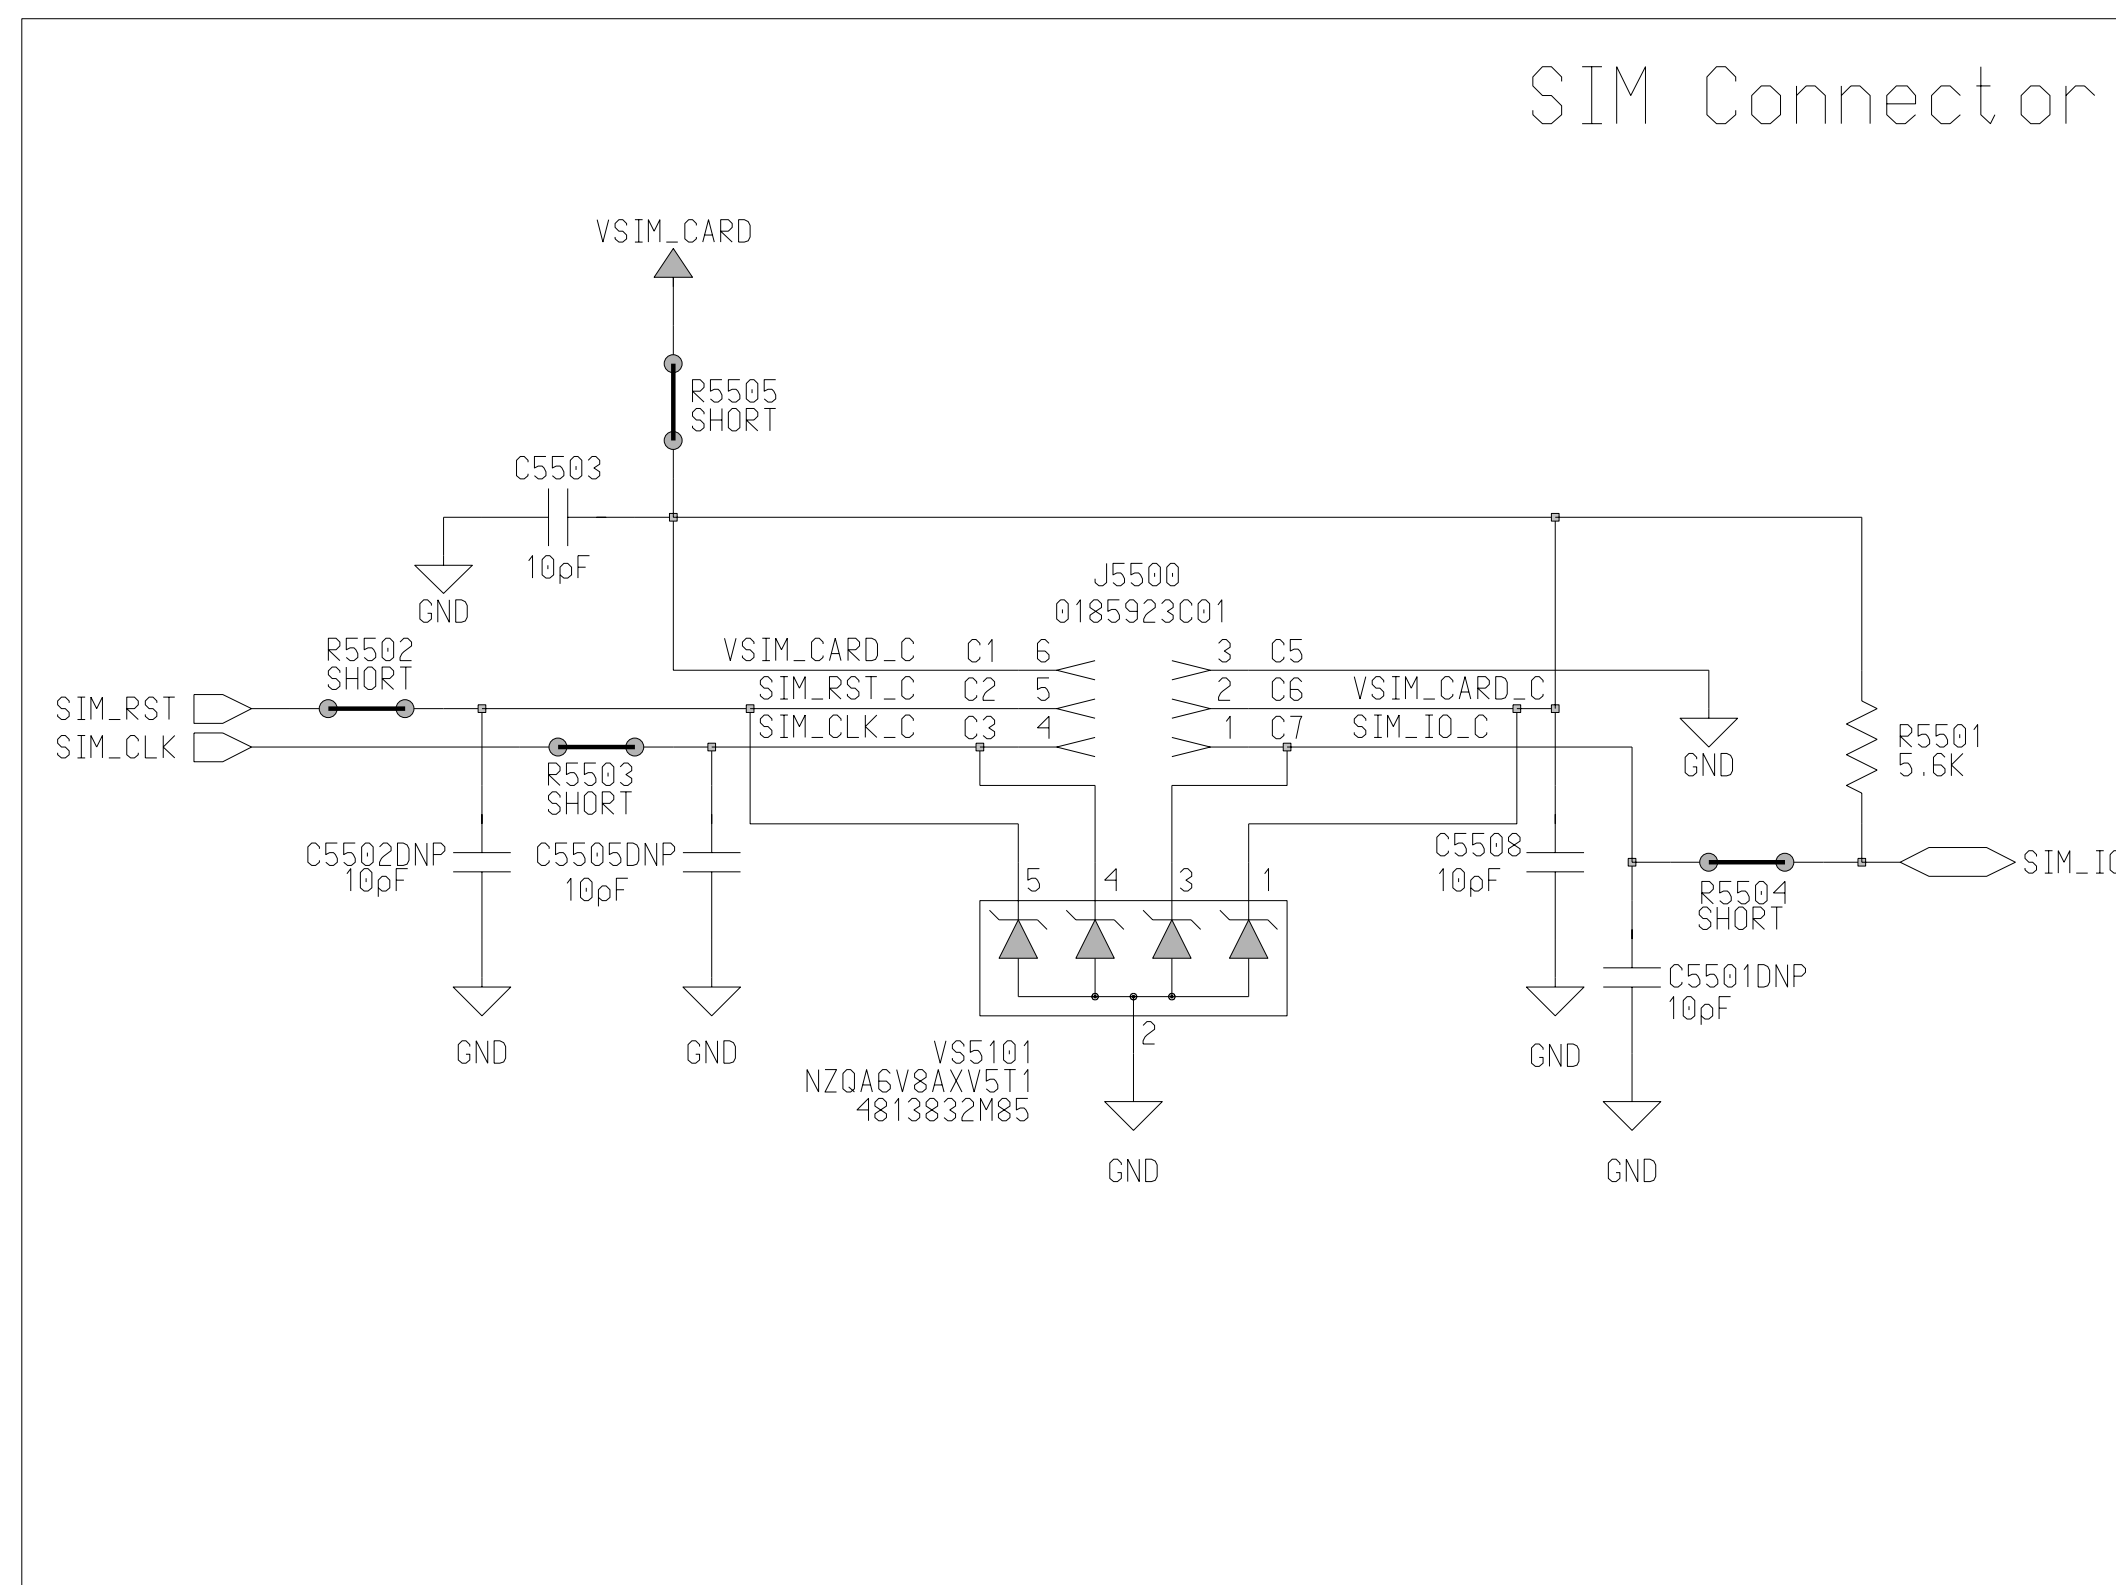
SIM Connector

VSIM_CARD

R5505
SHORT

C5503

10pF

GND

J5500
0185923C01

VSIM_CARD_C C1 6
SIM_RST_C C2 5
SIM_CLK_C C3 4

3 C5
2 C6 VSIM_CARD_C
1 C7 SIM_IO_C

R5502
SHORT

SIM_RST
SIM_CLK

R5503
SHORT

GND

R5501
5.6K

C5502DNP
10pF

C5505DNP
10pF

5 4 3 1

C5508
10pF

R5504
SHORT

SIM_I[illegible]

C5501DNP
10pF

2

GND GND

VS5101
NZQA6V8AXV5T1
4813832M85

GND

GND

GND

GND